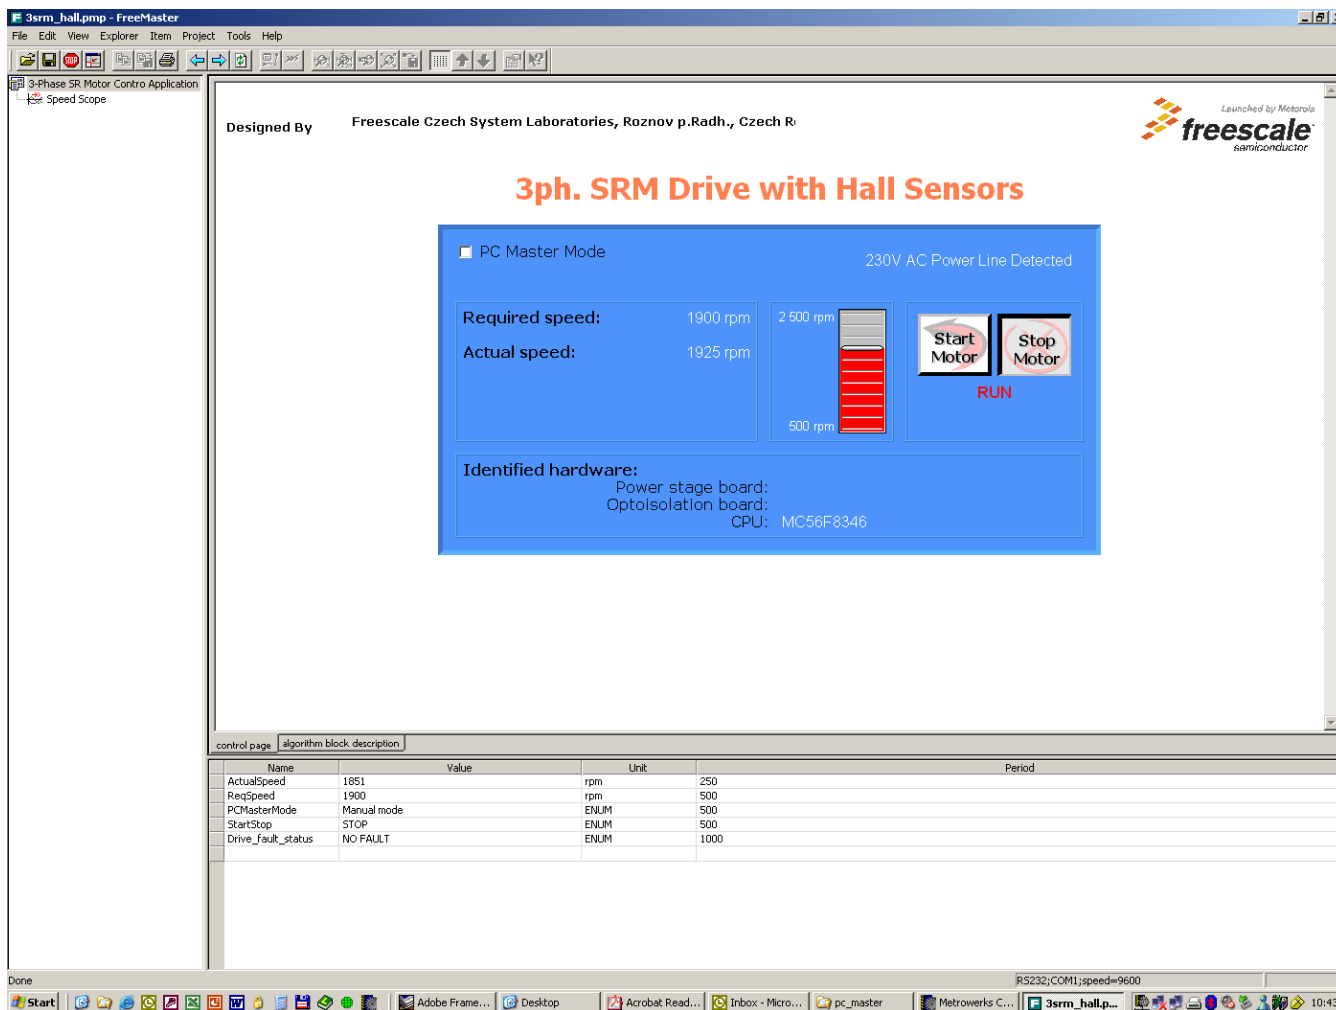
3srm_hall.pmp - FreeMaster

File Edit View Explorer Item Project Tools Help

3-Phase SR Motor Contro Application
Speed Scope

Designed By

Freescale Czech System Laboratories, Roznov p.Radh., Czech R

Launched by Motorola
freescale
semiconductor

3ph. SRM Drive with Hall Sensors

PC Master Mode

230V AC Power Line Detected

Required speed: 1900 rpm

Actual speed: 1925 rpm

2 500 rpm

500 rpm

Start Motor

Stop Motor

RUN

Identified hardware:
Power stage board:
Optoisolation board:
CPU: MC56F8346

control page | algorithm block description

| Name | Value | Unit | Period |
|---|---|---|---|
| ActualSpeed | 1851 | rpm | 250 |
| ReqSpeed | 1900 | rpm | 500 |
| PCMasterMode | Manual mode | ENUM | 500 |
| StartStop | STOP | ENUM | 500 |
| Drive_fault_status | NO FAULT | ENUM | 1000 |

Done

RS232;COM1;speed=9600

Start | Adobe Frame... | Desktop | Acrobat Read... | Inbox - Micro... | pc_master | Metrowerks C... | 3srm_hall.p... | 10:43